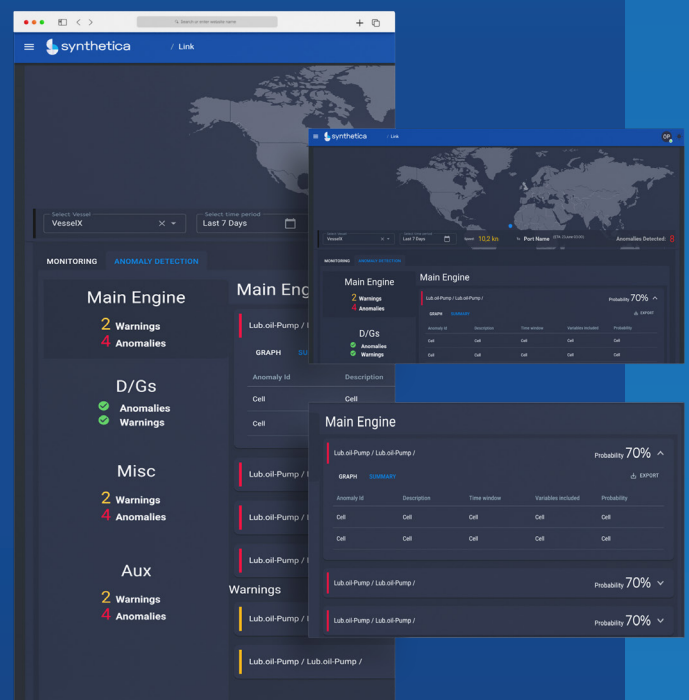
Search or enter website name

synthetica / Link

Select Vessel
VesselX

Select time period
Last 7 Days

MONITORING ANOMALY DETECTION

Main Engine
2 Warnings
4 Anomalies

D/Gs
Anomalies
Warnings

Misc
2 Warnings
4 Anomalies

Aux
2 Warnings
4 Anomalies

Main Eng

Lub.oil-Pump / L

GRAPH SUMM

Anomaly Id Description
Cell
Cell

Lub.oil-Pump /
Lub.oil-Pump /
Lub.oil-Pump /

Warnings

Lub.oil-Pump /
Lub.oil-Pump / Lub.oil-Pump /

synthetica / Link

VesselX
Last 7 Days
Speed 10.2 kn
Port Name
Anomalies Detected:

MONITORING ANOMALY DETECTION

Main Engine
2 Warnings
4 Anomalies

D/Gs
Anomalies
Warnings

Main Engine

Lub.oil-Pump / Lub.oil-Pump /
Probability 70%

GRAPH SUMMARY
EXPORT

| Anomaly Id | Description | Time window | Variables included | Probability |
|---|---|---|---|---|
| Cell | Cell | Cell | Cell | Cell |
| Cell | Cell | Cell | Cell | Cell |

Main Engine

Lub.oil-Pump / Lub.oil-Pump /
Probability 70%

GRAPH SUMMARY
EXPORT

| Anomaly Id | Description | Time window | Variables included | Probability |
|---|---|---|---|---|
| Cell | Cell | Cell | Cell | Cell |
| Cell | Cell | Cell | Cell | Cell |

Lub.oil-Pump / Lub.oil-Pump /
Probability 70%

Lub.oil-Pump / Lub.oil-Pump /
Probability 70%